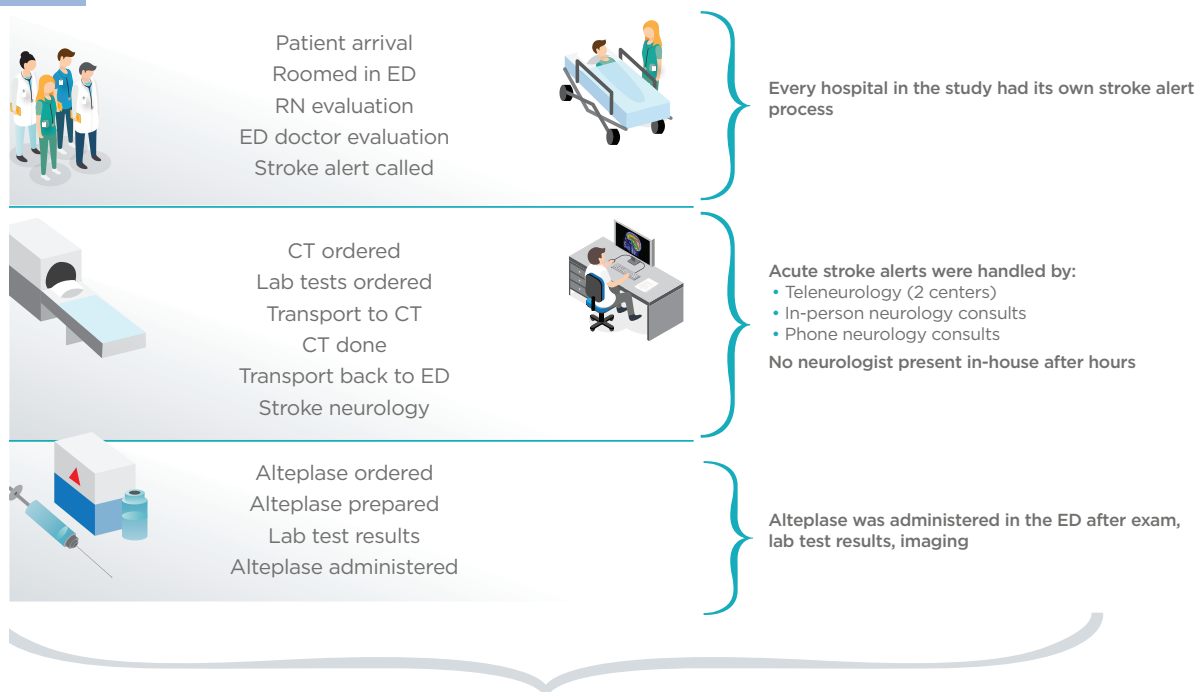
Patient arrival
Roomed in ED
RN evaluation
ED doctor evaluation
Stroke alert called

Every hospital in the study had its own stroke alert process

CT ordered
Lab tests ordered
Transport to CT
CT done
Transport back to ED
Stroke neurology

Acute stroke alerts were handled by:
• Teleneurology (2 centers)
• In-person neurology consults
• Phone neurology consults

No neurologist present in-house after hours

Alteplase ordered
Alteplase prepared
Lab test results
Alteplase administered

Alteplase was administered in the ED after exam, lab test results, imaging